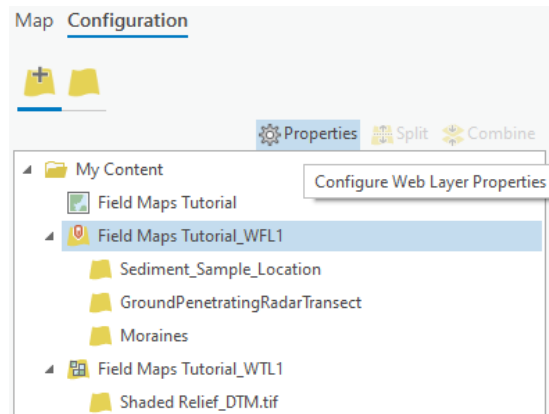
Map Configuration

Properties Split Combine

My Content
Configure Web Layer Properties
Field Maps Tutorial
Field Maps Tutorial_WFL1
Sediment_Sample_Location
GroundPenetratingRadarTransect
Moraines
Field Maps Tutorial_WTL1
Shaded Relief_DTM.tif